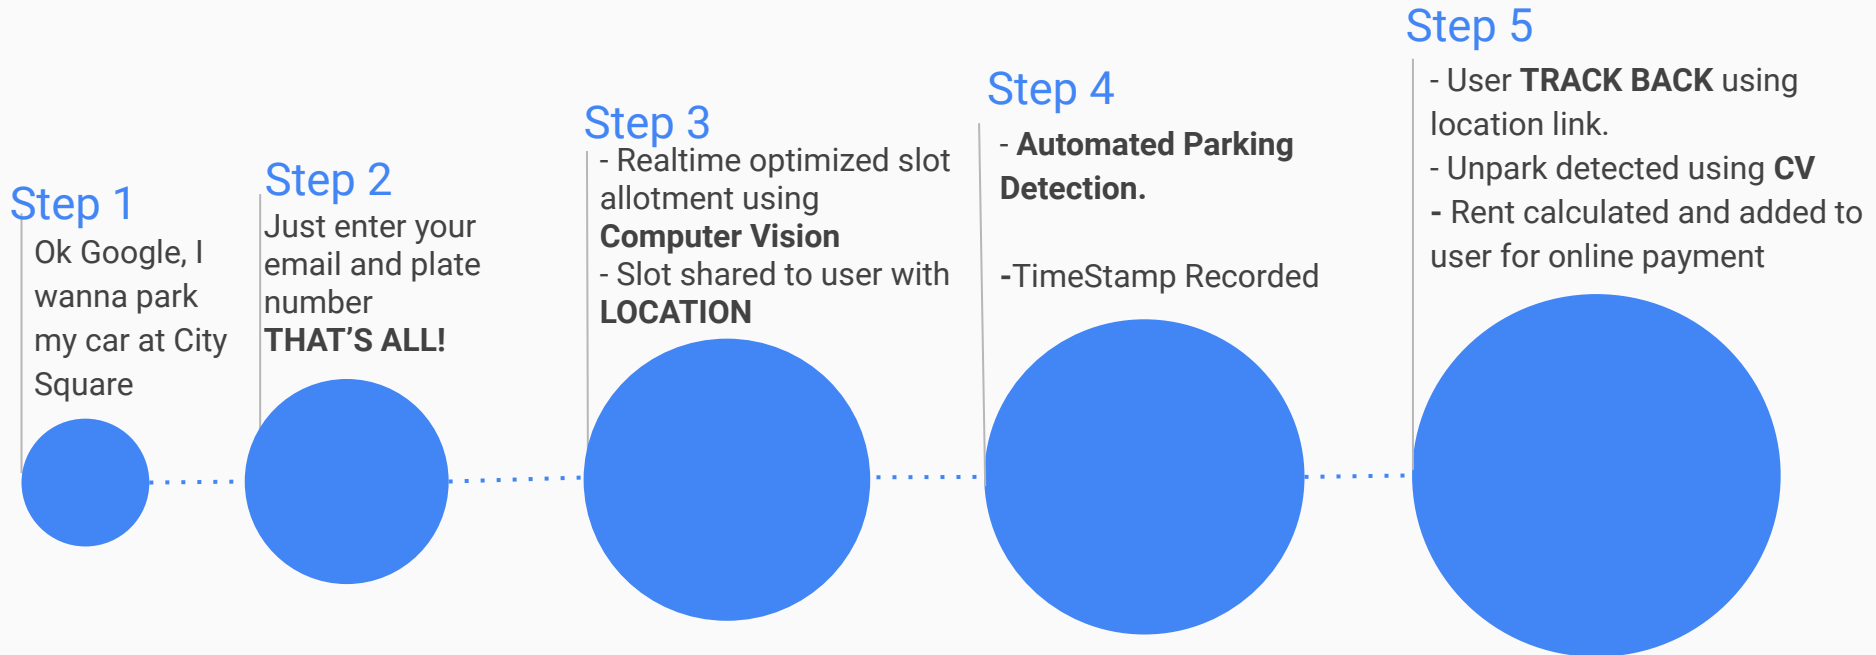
Step 1
Ok Google, I wanna park my car at City Square

Step 2
Just enter your email and plate number
THAT'S ALL!

Step 3
- Realtime optimized slot allotment using Computer Vision
- Slot shared to user with LOCATION

Step 4
- Automated Parking Detection.

-TimeStamp Recorded

Step 5
- User TRACK BACK using location link.
- Unpark detected using CV
- Rent calculated and added to user for online payment